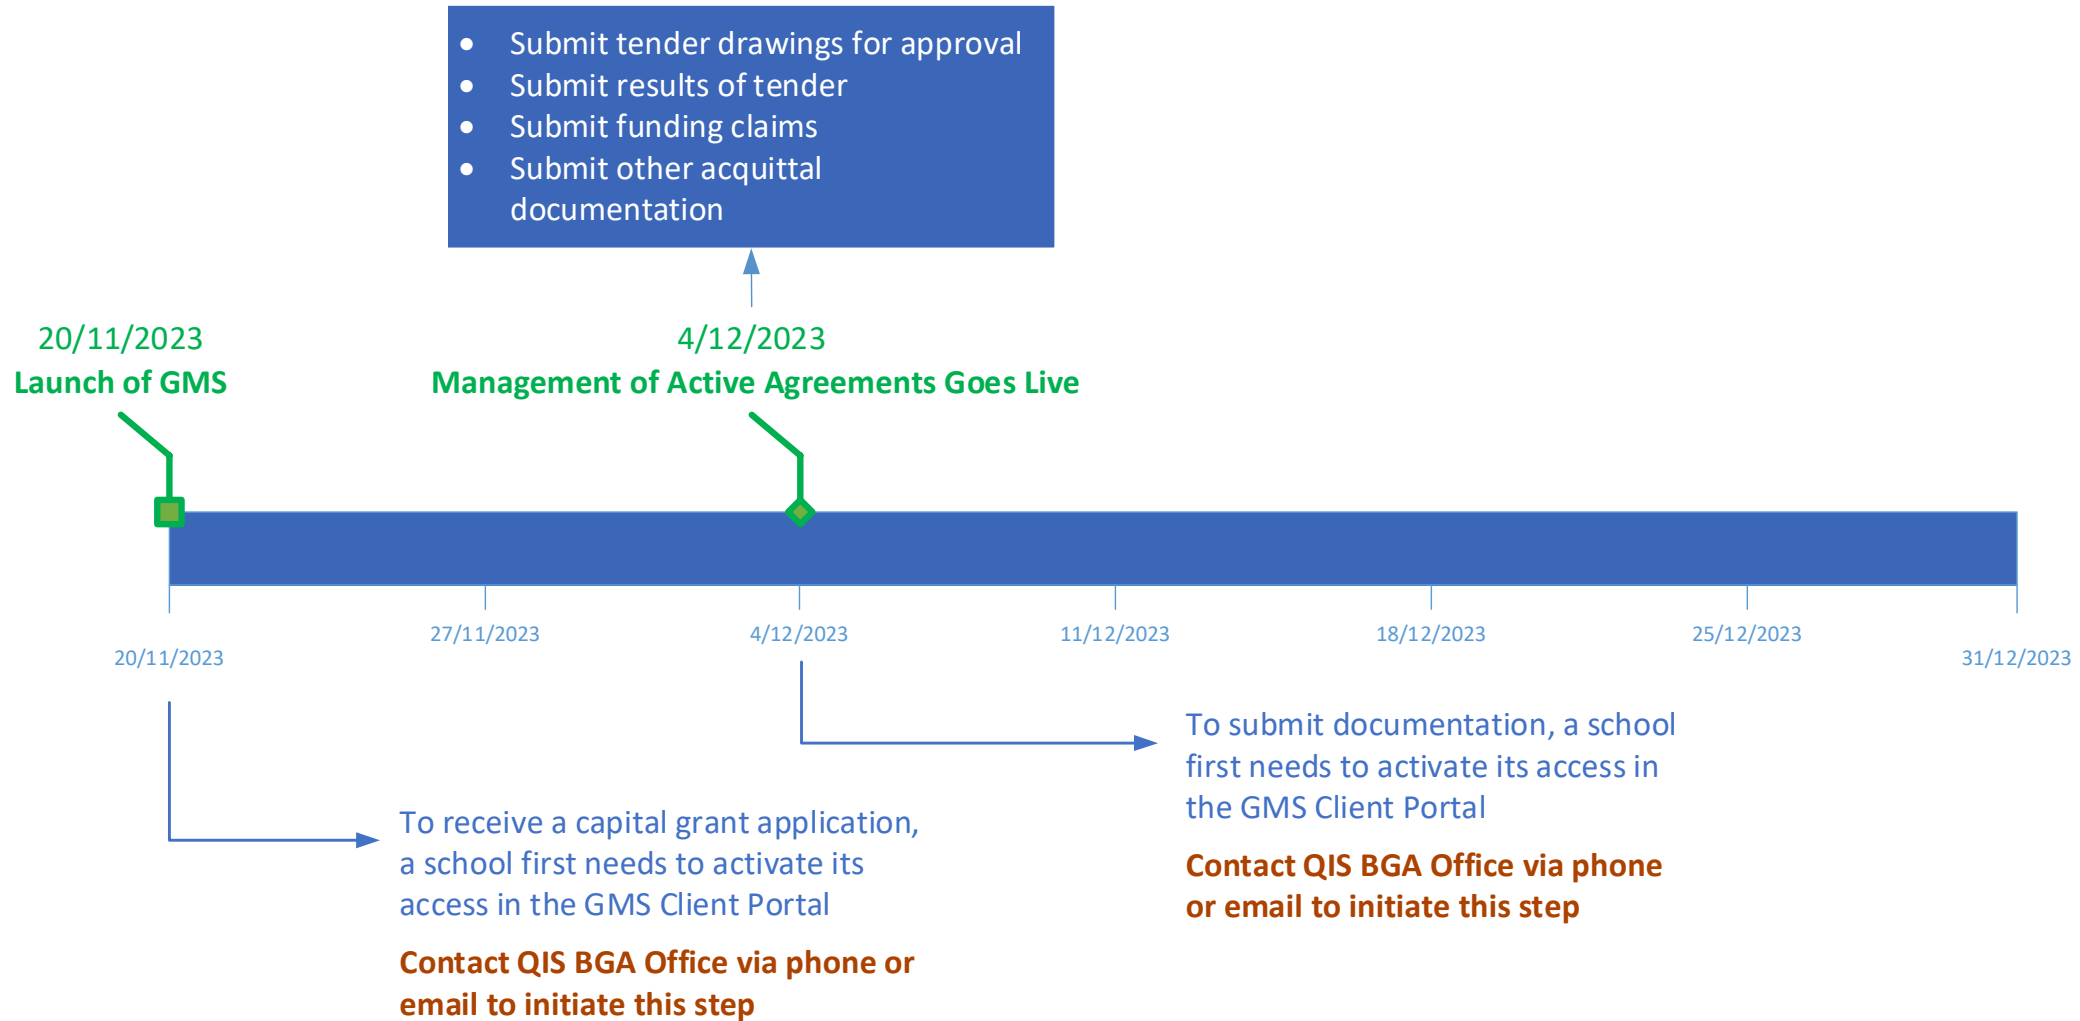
- Submit tender drawings for approval
- Submit results of tender
- Submit funding claims
- Submit other acquittal documentation

20/11/2023
Launch of GMS

4/12/2023
Management of Active Agreements Goes Live

20/11/2023 27/11/2023 4/12/2023 11/12/2023 18/12/2023 25/12/2023 31/12/2023

To submit documentation, a school first needs to activate its access in the GMS Client Portal

Contact QIS BGA Office via phone or email to initiate this step

To receive a capital grant application, a school first needs to activate its access in the GMS Client Portal

Contact QIS BGA Office via phone or email to initiate this step